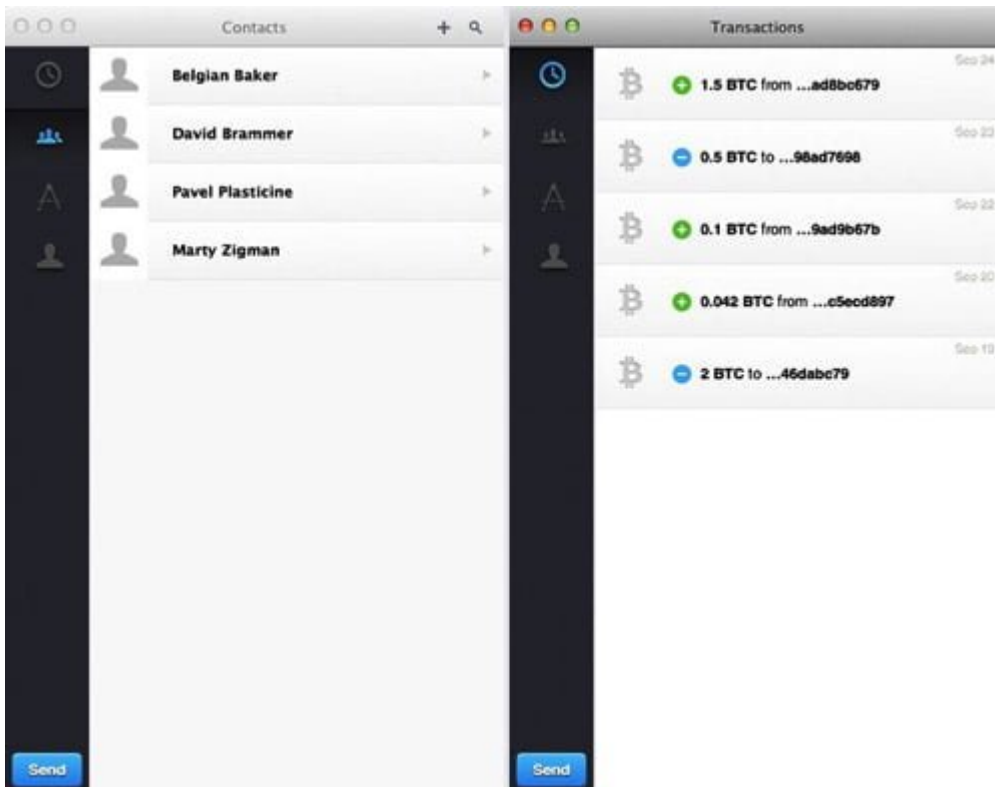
Contacts

Belgian Baker

David Brammer

Pavel Plasticine

Marty Zigman

Send

Transactions

1.5 BTC from ...ad8bc679

Sep 24

0.5 BTC to ...98ad7698

Sep 23

0.1 BTC from ...9ad9b67b

Sep 22

0.042 BTC from ...c5ecd897

Sep 20

2 BTC to ...46dabc79

Sep 19

Send